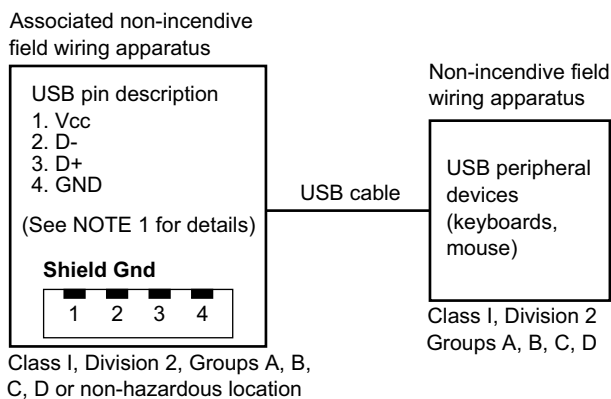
Associated non-incendive field wiring apparatus

USB pin description
1. Vcc
2. D-
3. D+
4. GND

(See NOTE 1 for details)

Shield Gnd

1 2 3 4

Class I, Division 2, Groups A, B, C, D or non-hazardous location

USB cable

Non-incendive field wiring apparatus

USB peripheral devices (keyboards, mouse)

Class I, Division 2 Groups A, B, C, D